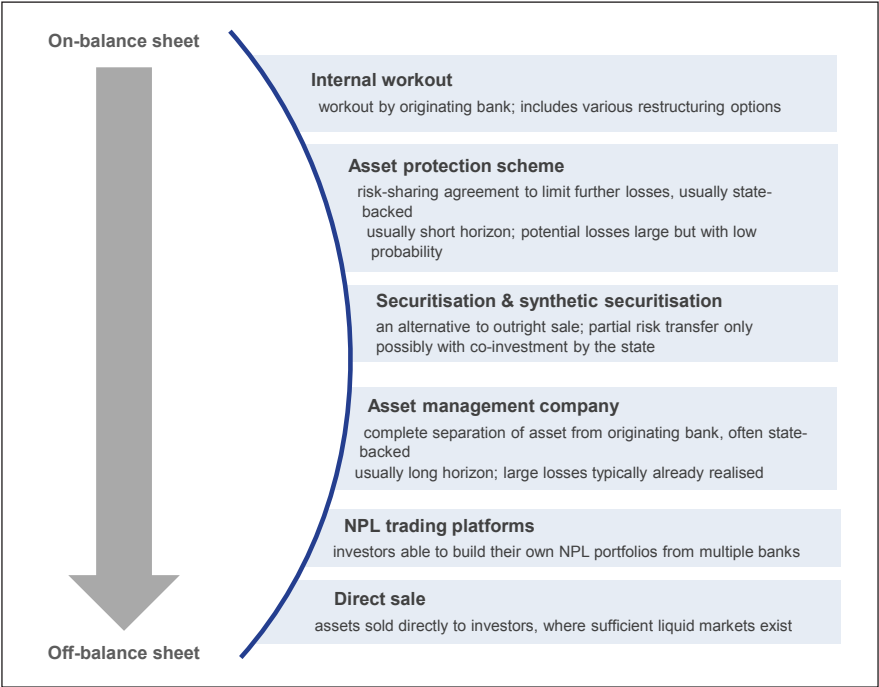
On-balance sheet

Internal workout
workout by originating bank; includes various restructuring options

Asset protection scheme
risk-sharing agreement to limit further losses, usually state-backed
usually short horizon; potential losses large but with low probability

Securitisation & synthetic securitisation
an alternative to outright sale; partial risk transfer only possibly with co-investment by the state

Asset management company
complete separation of asset from originating bank, often state-backed
usually long horizon; large losses typically already realised

NPL trading platforms
investors able to build their own NPL portfolios from multiple banks

Direct sale
assets sold directly to investors, where sufficient liquid markets exist

Off-balance sheet